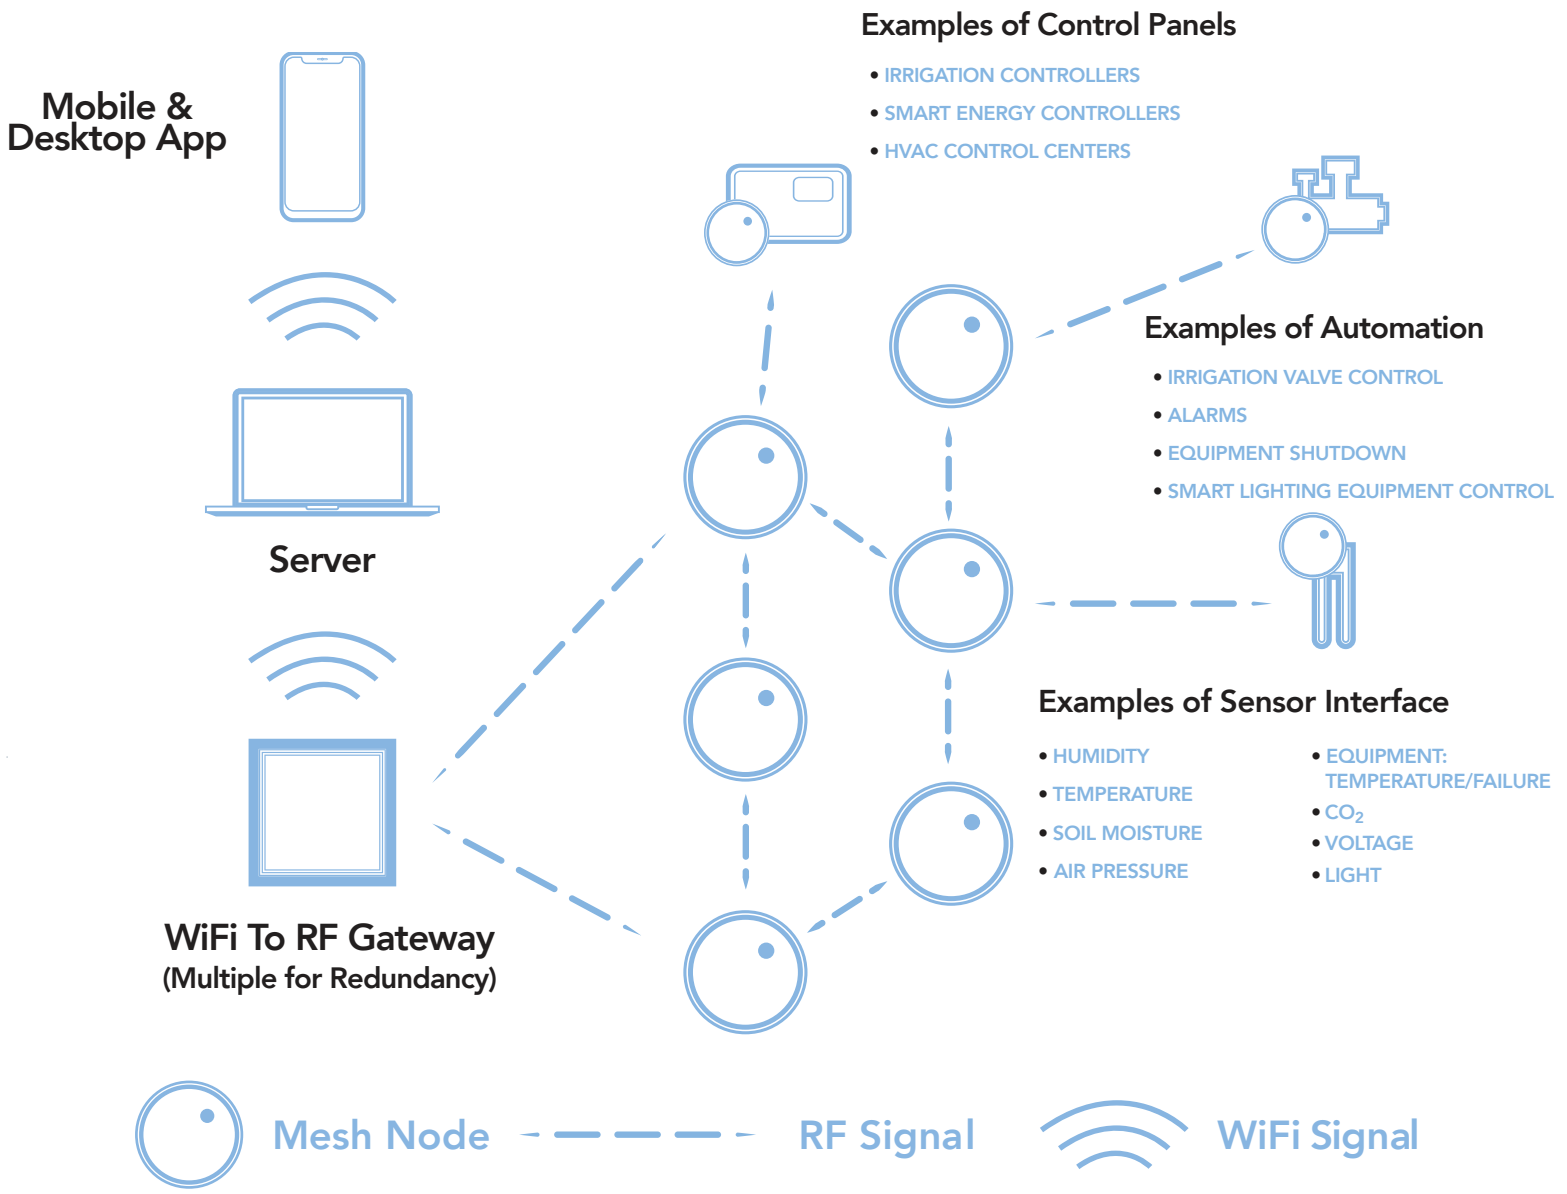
Mobile & Desktop App

Server

WiFi To RF Gateway
(Multiple for Redundancy)

Examples of Control Panels
• IRRIGATION CONTROLLERS
• SMART ENERGY CONTROLLERS
• HVAC CONTROL CENTERS

Examples of Automation
• IRRIGATION VALVE CONTROL
• ALARMS
• EQUIPMENT SHUTDOWN
• SMART LIGHTING EQUIPMENT CONTROL

Examples of Sensor Interface
• HUMIDITY
• TEMPERATURE
• SOIL MOISTURE
• AIR PRESSURE
• EQUIPMENT: TEMPERATURE/FAILURE
• $CO_2$
• VOLTAGE
• LIGHT

Mesh Node RF Signal WiFi Signal